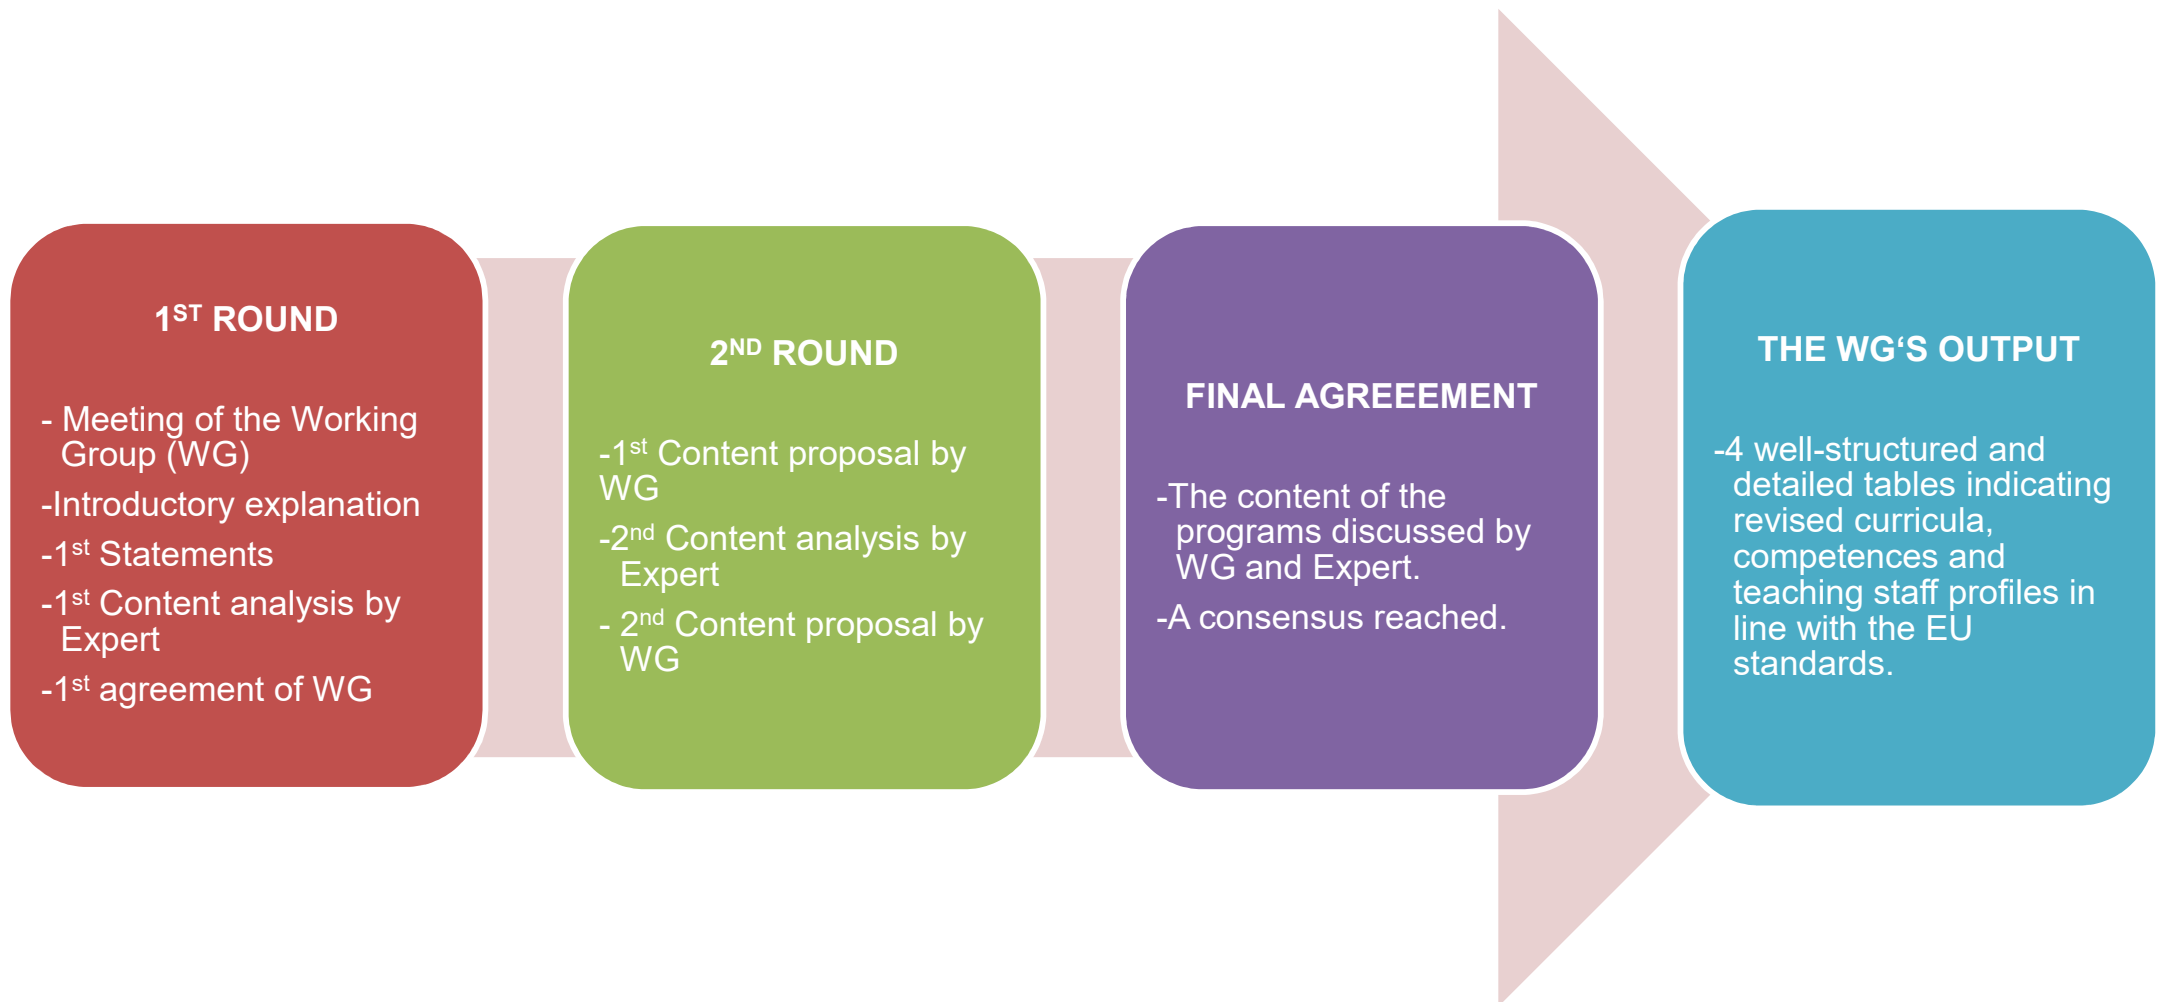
1$^{ST}$ ROUND

- Meeting of the Working Group (WG)

-Introductory explanation

-1$^{st}$ Statements

-1$^{st}$ Content analysis by Expert

-1$^{st}$ agreement of WG

2$^{ND}$ ROUND

-1$^{st}$ Content proposal by WG

-2$^{nd}$ Content analysis by Expert

- 2$^{nd}$ Content proposal by WG

FINAL AGREEEMENT

-The content of the programs discussed by WG and Expert.

-A consensus reached.

THE WG'S OUTPUT

-4 well-structured and detailed tables indicating revised curricula, competences and teaching staff profiles in line with the EU standards.